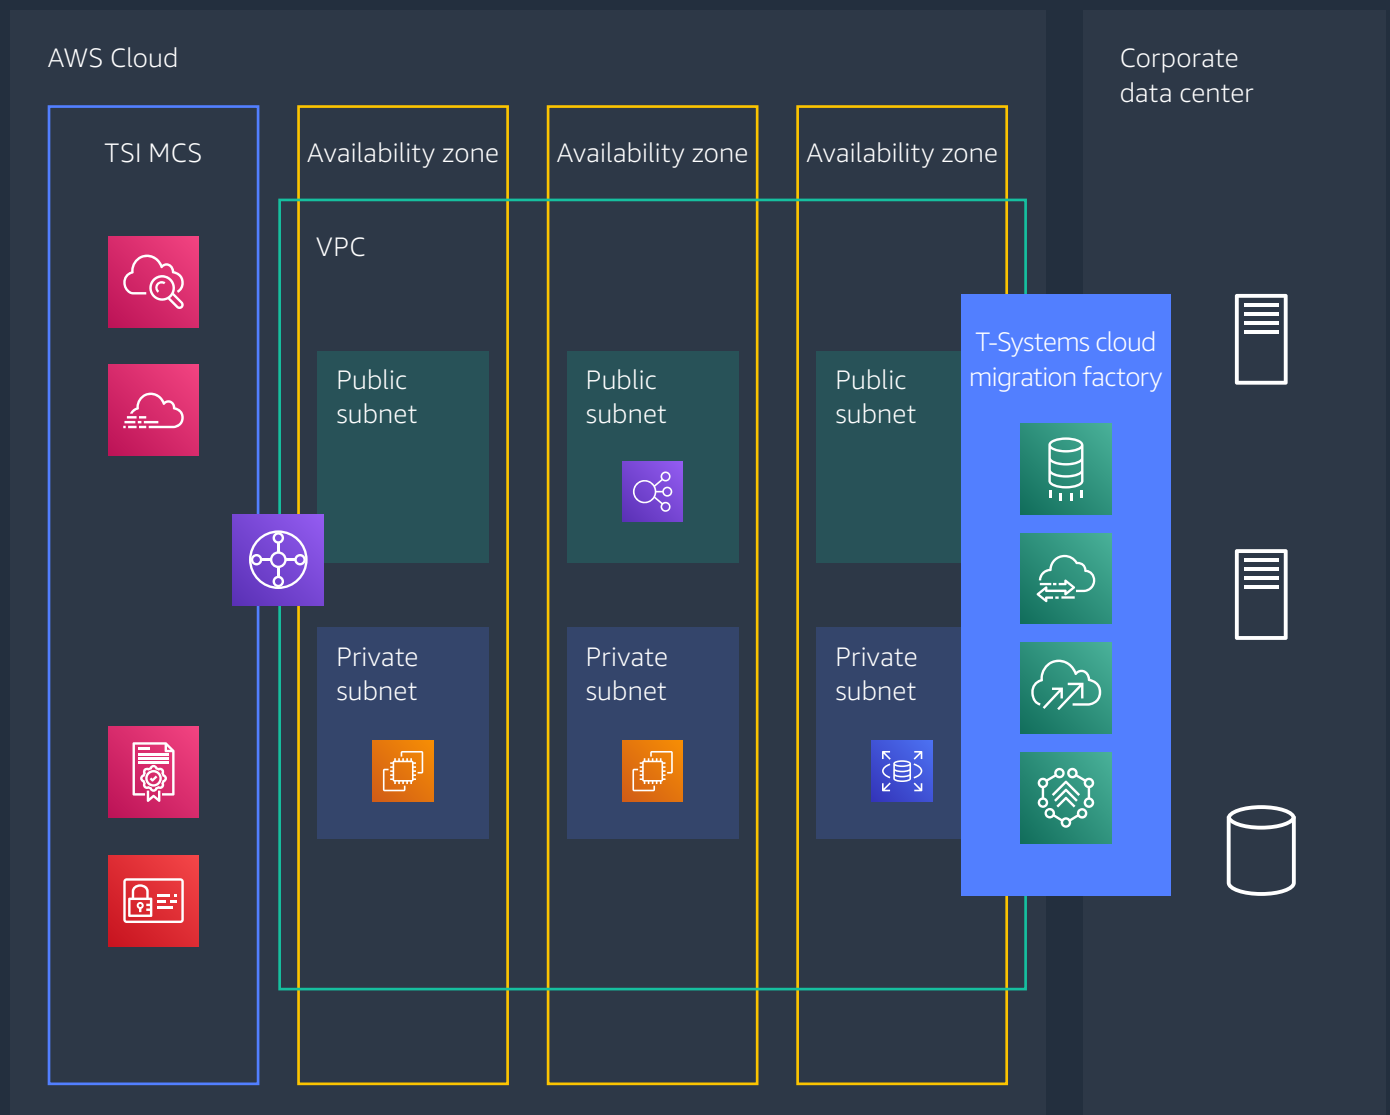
AWS Cloud

TSI MCS

Availability zone

Availability zone

Availability zone

VPC

Public subnet

Public subnet

Public subnet

Private subnet

Private subnet

Private subnet

T-Systems cloud migration factory

Corporate data center